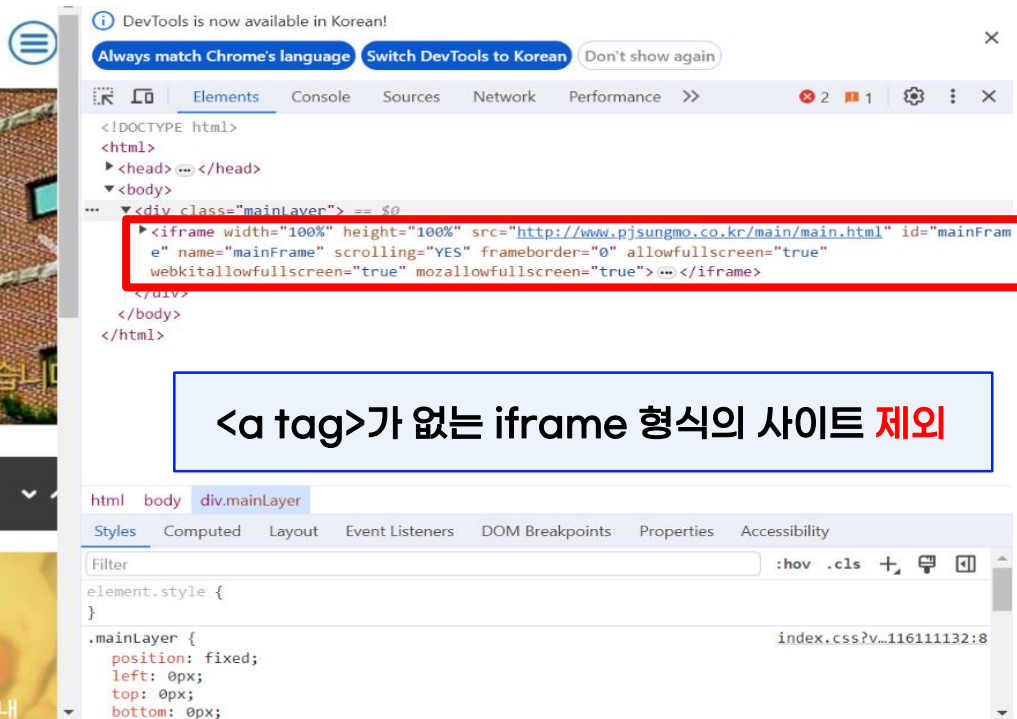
DevTools is now available in Korean!

Always match Chrome's language | Switch DevTools to Korean | Don't show again

Elements | Console | Sources | Network | Performance | >> | 2 | 1

<!DOCTYPE html>
<html>
<head> ⋯ </head>
<body>
<div class="mainLayer"> == $0
<iframe width="100%" height="100%" src="http://www.pjsungmo.co.kr/main/main.html" id="mainFrame" name="mainFrame" scrolling="YES" frameborder="0" allowfullscreen="true" webkitallowfullscreen="true" mozallowfullscreen="true"> ⋯ </iframe>
</div>
</body>
</html>

<a tag>가 없는 iframe 형식의 사이트 제외

html | body | div.mainLayer

Styles | Computed | Layout | Event Listeners | DOM Breakpoints | Properties | Accessibility

Filter | :hov | .cls

element.style {
}

.mainLayer { index.css?v…116111132:8
position: fixed;
left: 0px;
top: 0px;
bottom: 0px;

습니다
내